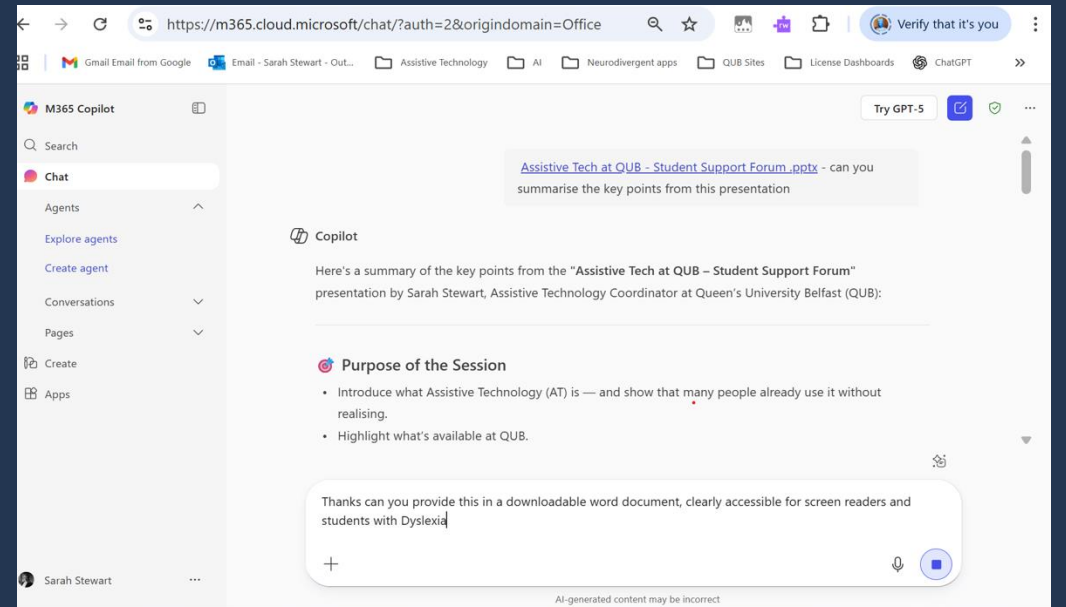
https://m365.cloud.microsoft/chat/?auth=2&origindomain=Office

Verify that it's you

Gmail Email from Google   Email - Sarah Stewart - Out...   Assistive Technology   AI   Neurodivergent apps   QUB Sites   License Dashboards   ChatGPT

M365 Copilot

Search

Chat

Agents

Explore agents

Create agent

Conversations

Pages

Create

Apps

Sarah Stewart

Try GPT-5

Assistive Tech at QUB - Student Support Forum .pptx - can you summarise the key points from this presentation

Copilot

Here's a summary of the key points from the "**Assistive Tech at QUB – Student Support Forum**" presentation by Sarah Stewart, Assistive Technology Coordinator at Queen's University Belfast (QUB):

Purpose of the Session

- Introduce what Assistive Technology (AT) is — and show that many people already use it without realising.
- Highlight what's available at QUB.

Thanks can you provide this in a downloadable word document, clearly accessible for screen readers and students with Dyslexia

AI-generated content may be incorrect